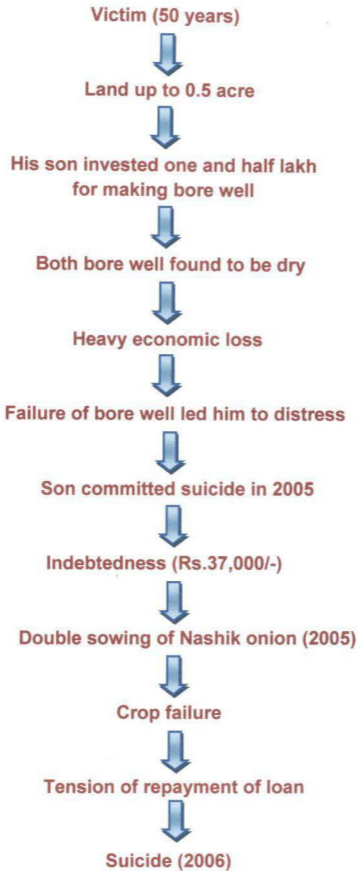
Victim (50 years)

Land up to 0.5 acre

His son invested one and half lakh for making bore well

Both bore well found to be dry

Heavy economic loss

Failure of bore well led him to distress

Son committed suicide in 2005

Indebtedness (Rs.37,000/-)

Double sowing of Nashik onion (2005)

Crop failure

Tension of repayment of loan

Suicide (2006)